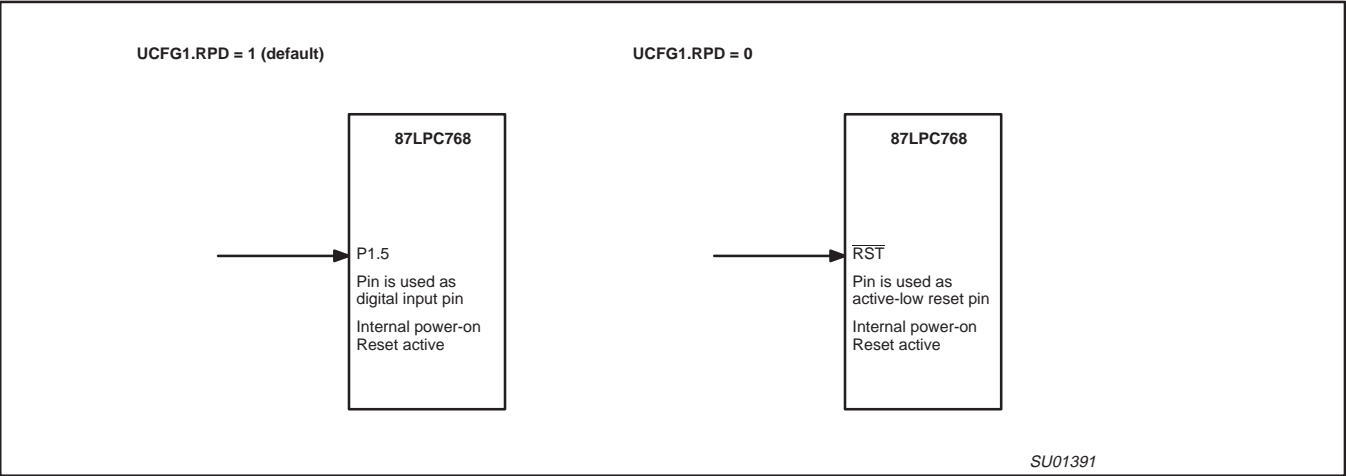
UCFG1.RPD = 1 (default)

87LPC768

P1.5

Pin is used as digital input pin

Internal power-on Reset active

UCFG1.RPD = 0

87LPC768

$\overline{RST}$

Pin is used as active-low reset pin

Internal power-on Reset active

SU01391